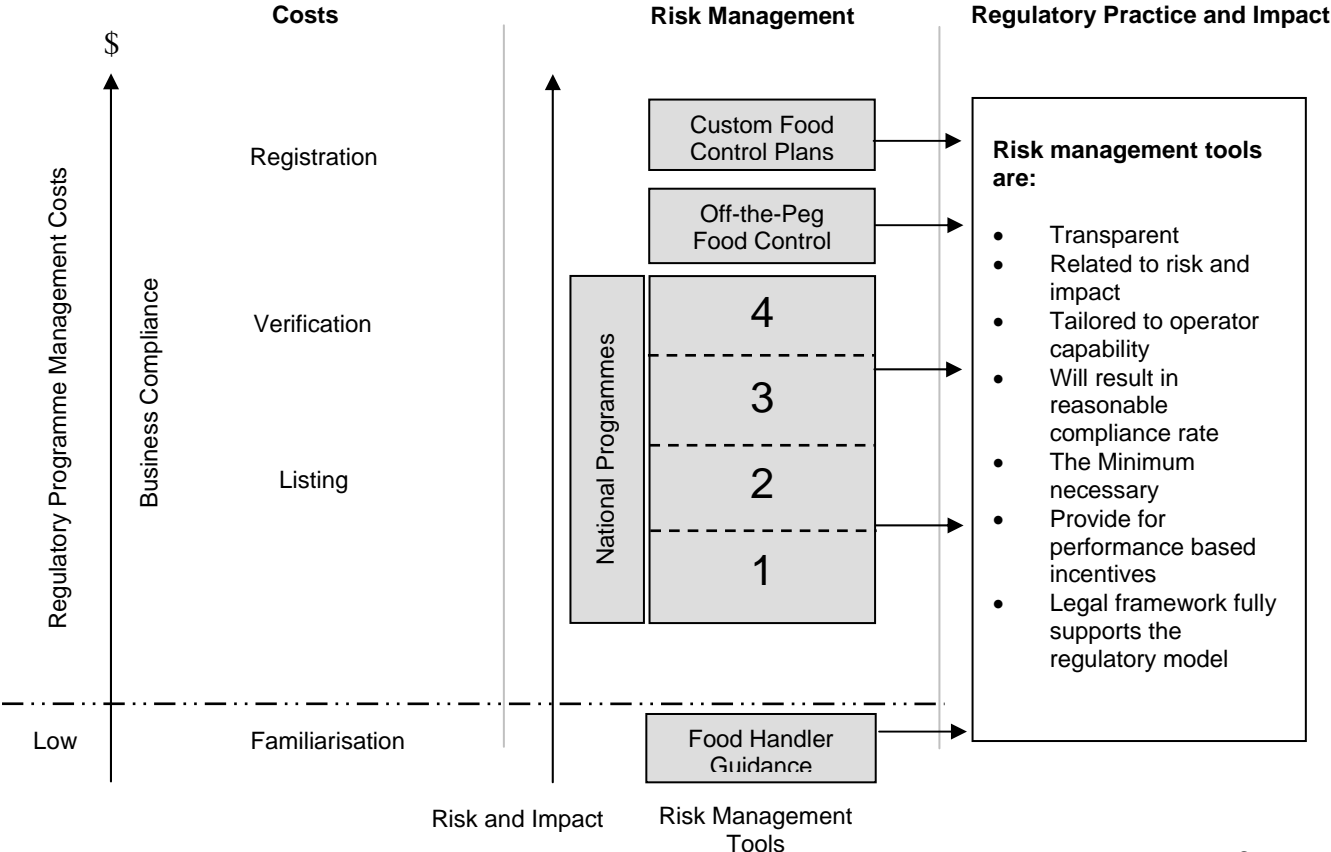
Costs

Risk Management

Regulatory Practice and Impact

$

Regulatory Programme Management Costs

Business Compliance

Registration

Verification

Listing

Low

Familiarisation

Custom Food Control Plans

Off-the-Peg Food Control

National Programmes

4

3

2

1

Food Handler Guidance

Risk and Impact

Risk Management Tools

**Risk management tools are:**

- Transparent
- Related to risk and impact
- Tailored to operator capability
- Will result in reasonable compliance rate
- The Minimum necessary
- Provide for performance based incentives
- Legal framework fully supports the regulatory model